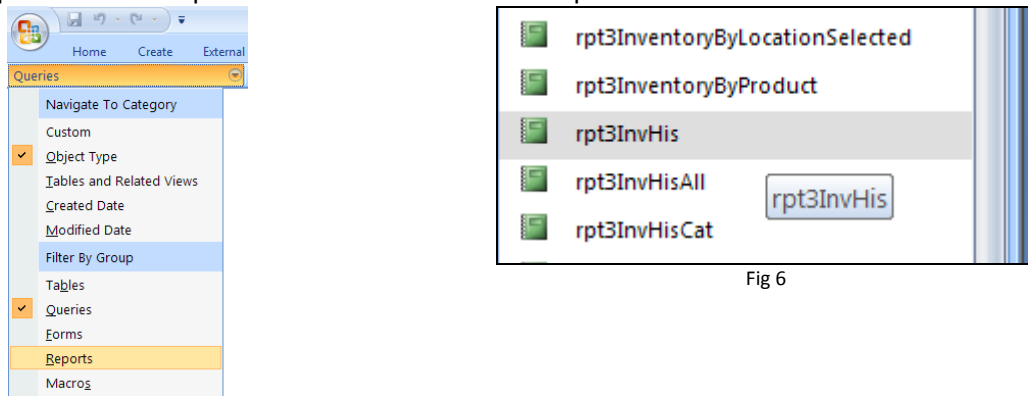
Home Create External

Queries

Navigate To Category

Custom

Object Type

Tables and Related Views

Created Date

Modified Date

Filter By Group

Tables

Queries

Forms

Reports

Macros

rpt3InventoryByLocationSelected

rpt3InventoryByProduct

rpt3InvHis

rpt3InvHisAll

rpt3InvHis

rpt3InvHisCat

Fig 6